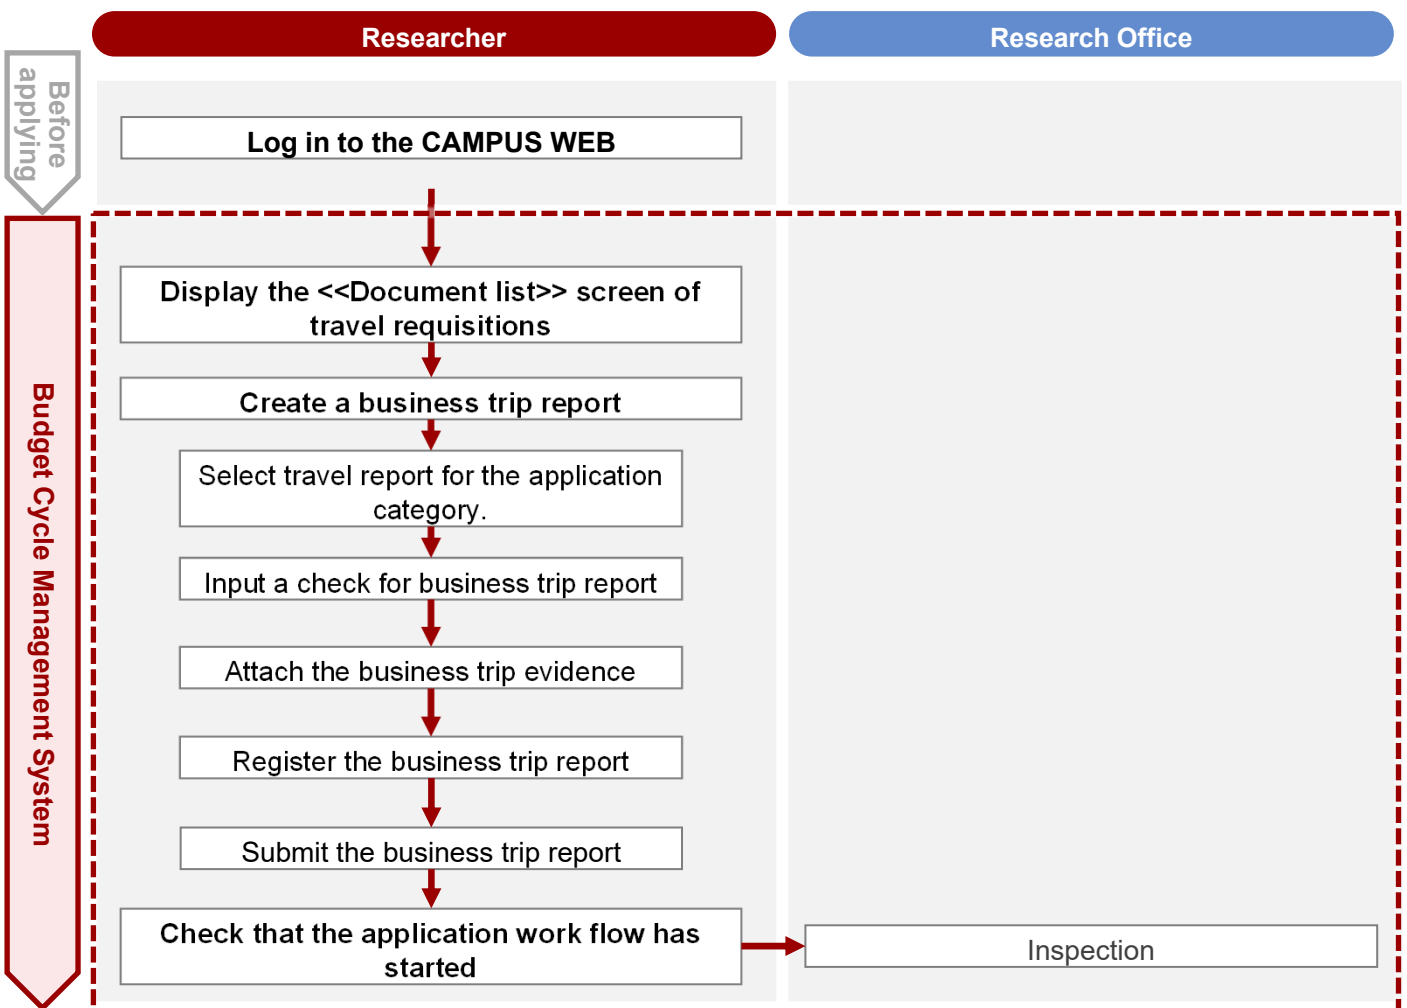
Researcher

Research Office

Before applying

Log in to the CAMPUS WEB

Budget Cycle Management System

Display the <<Document list>> screen of travel requisitions

Create a business trip report

Select travel report for the application category.

Input a check for business trip report

Attach the business trip evidence

Register the business trip report

Submit the business trip report

Check that the application work flow has started

Inspection